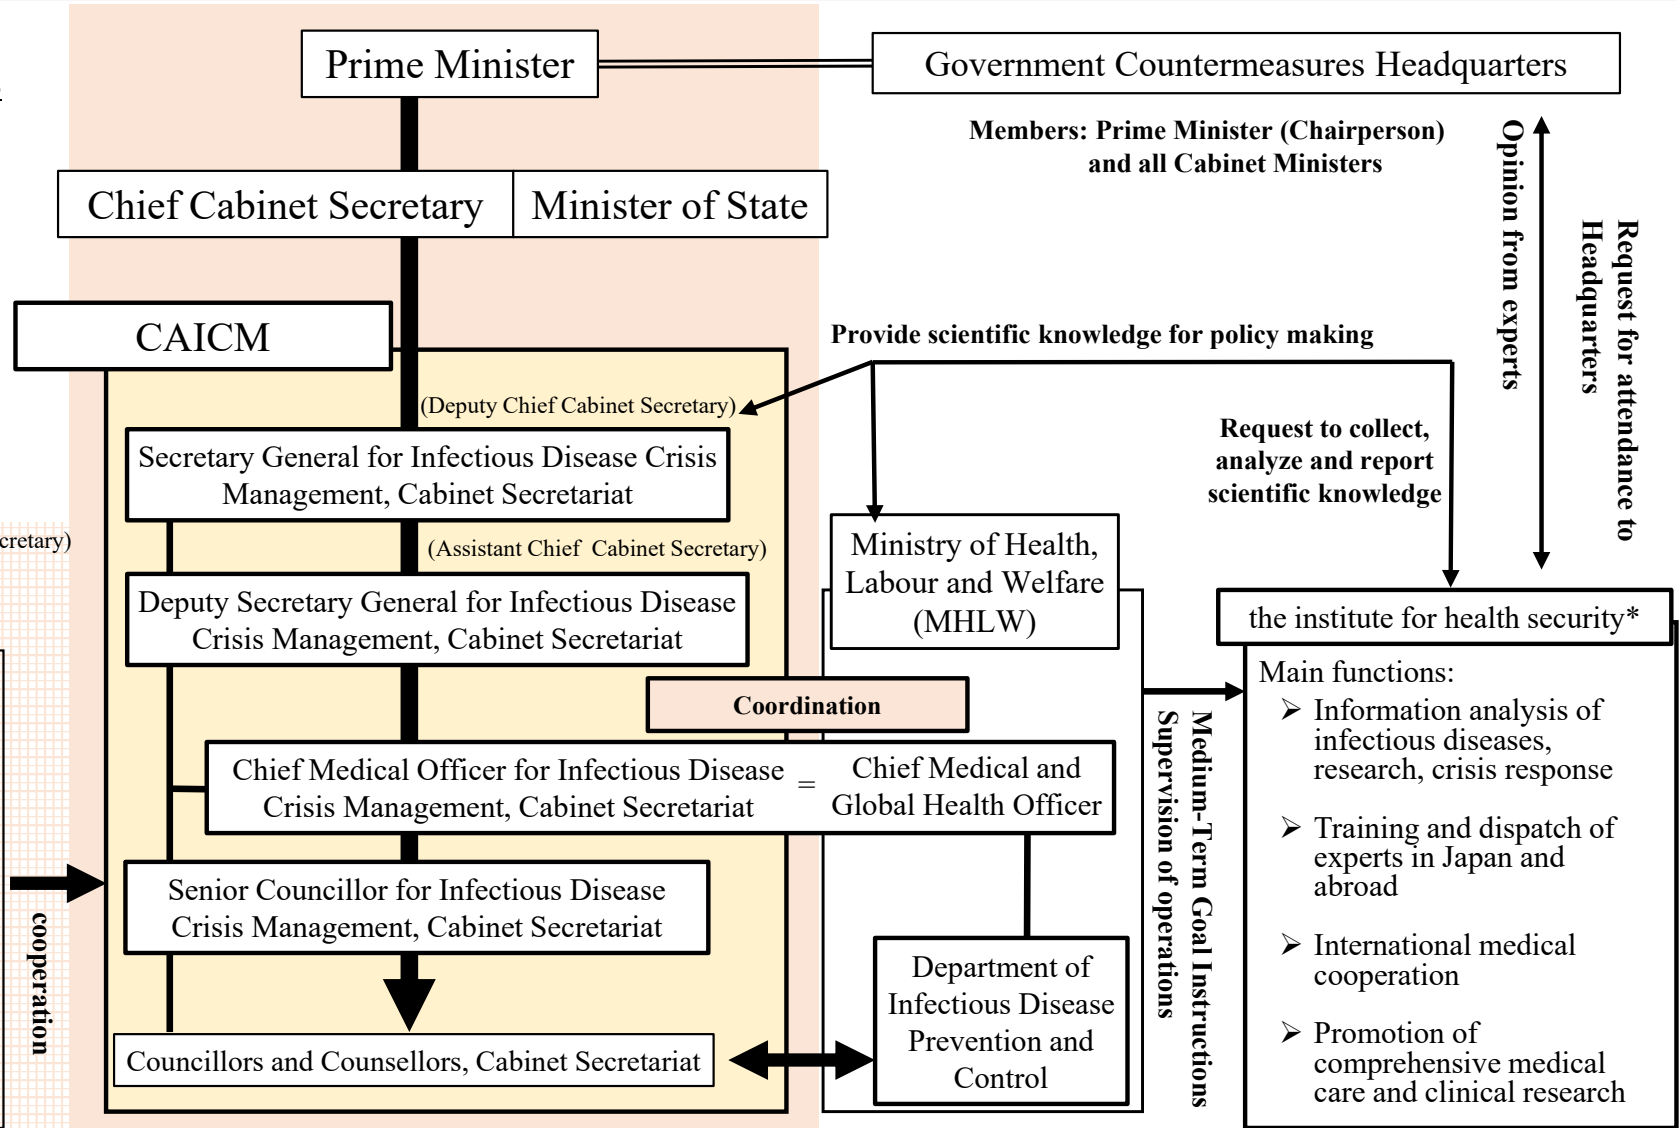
Prime Minister

Government Countermeasures Headquarters

Members: Prime Minister (Chairperson) and all Cabinet Ministers

Chief Cabinet Secretary

Minister of State

CAICM

Opinion from experts

Request for attendance to Headquarters

Provide scientific knowledge for policy making

(Deputy Chief Cabinet Secretary)

Secretary General for Infectious Disease Crisis Management, Cabinet Secretariat

Request to collect, analyze and report scientific knowledge

cretary)

(Assistant Chief Cabinet Secretary)

Ministry of Health, Labour and Welfare (MHLW)

Deputy Secretary General for Infectious Disease Crisis Management, Cabinet Secretariat

the institute for health security*

Main functions:

➢ Information analysis of infectious diseases, research, crisis response

➢ Training and dispatch of experts in Japan and abroad

➢ International medical cooperation

➢ Promotion of comprehensive medical care and clinical research

Coordination

Chief Medical Officer for Infectious Disease Crisis Management, Cabinet Secretariat

=

Chief Medical and Global Health Officer

Medium-Term Goal Instructions

Supervision of operations

Senior Councillor for Infectious Disease Crisis Management, Cabinet Secretariat

cooperation

Department of Infectious Disease Prevention and Control

Councillors and Counsellors, Cabinet Secretariat